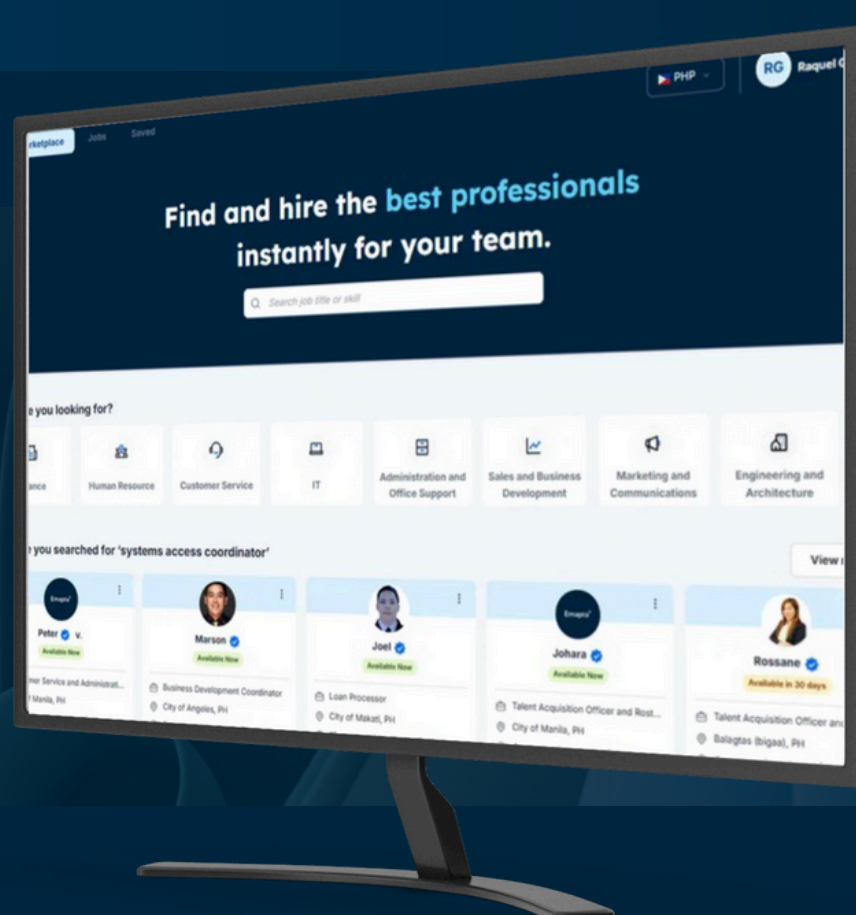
rketplace Jobs Saved

PHP

RG Raquel

Find and hire the best professionals instantly for your team.

Search job title or skill

e you looking for?

ance | Human Resource | Customer Service | IT | Administration and Office Support | Sales and Business Development | Marketing and Communications | Engineering and Architecture

e you searched for 'systems access coordinator'

View

Emapta

Peter V.
Available Now
mer Service and Administrati...
Manila, PH

Marson
Available Now
Business Development Coordinator
City of Angeles, PH

Joel
Available Now
Loan Processor
City of Makati, PH

Emapta

Johara
Available Now
Talent Acquisition Officer and Rost...
City of Manila, PH

Rossane
Available in 30 days
Talent Acquisition Officer an
Balagtas (bigaa), PH